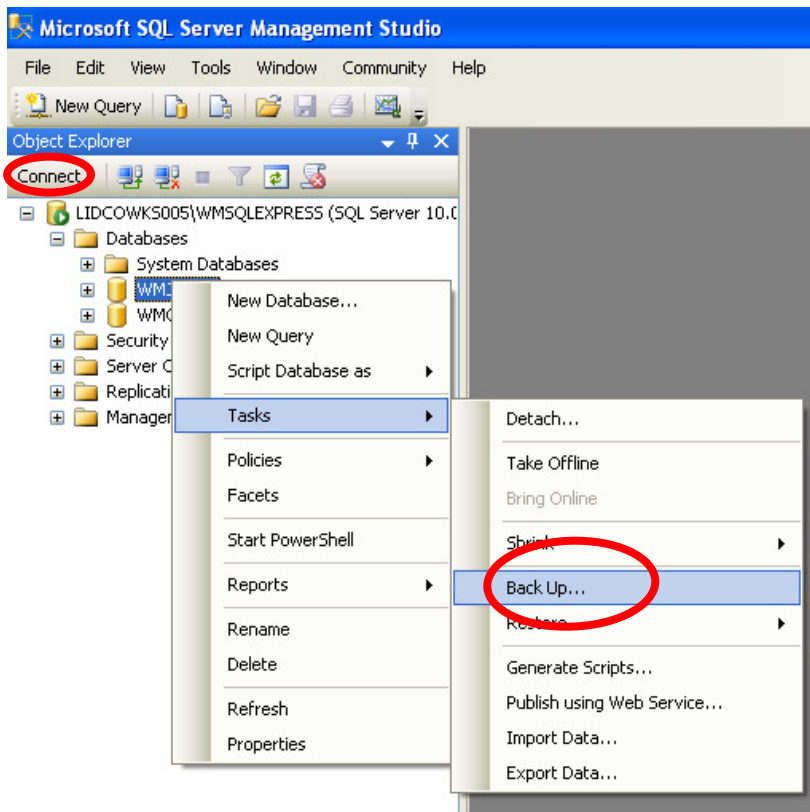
Microsoft SQL Server Management Studio

File Edit View Tools Window Community Help

New Query

Object Explorer

Connect

LIDCOWKS005\WMSQLEXPRESS (SQL Server 10.0

Databases

System Databases

WM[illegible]

WMC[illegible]

Security

Server O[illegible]

Replicati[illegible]

Manager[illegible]

New Database...

New Query

Script Database as

Tasks

Policies

Facets

Start PowerShell

Reports

Rename

Delete

Refresh

Properties

Detach...

Take Offline

Bring Online

Shri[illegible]

Back Up...

Re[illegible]

Generate Scripts...

Publish using Web Service...

Import Data...

Export Data...